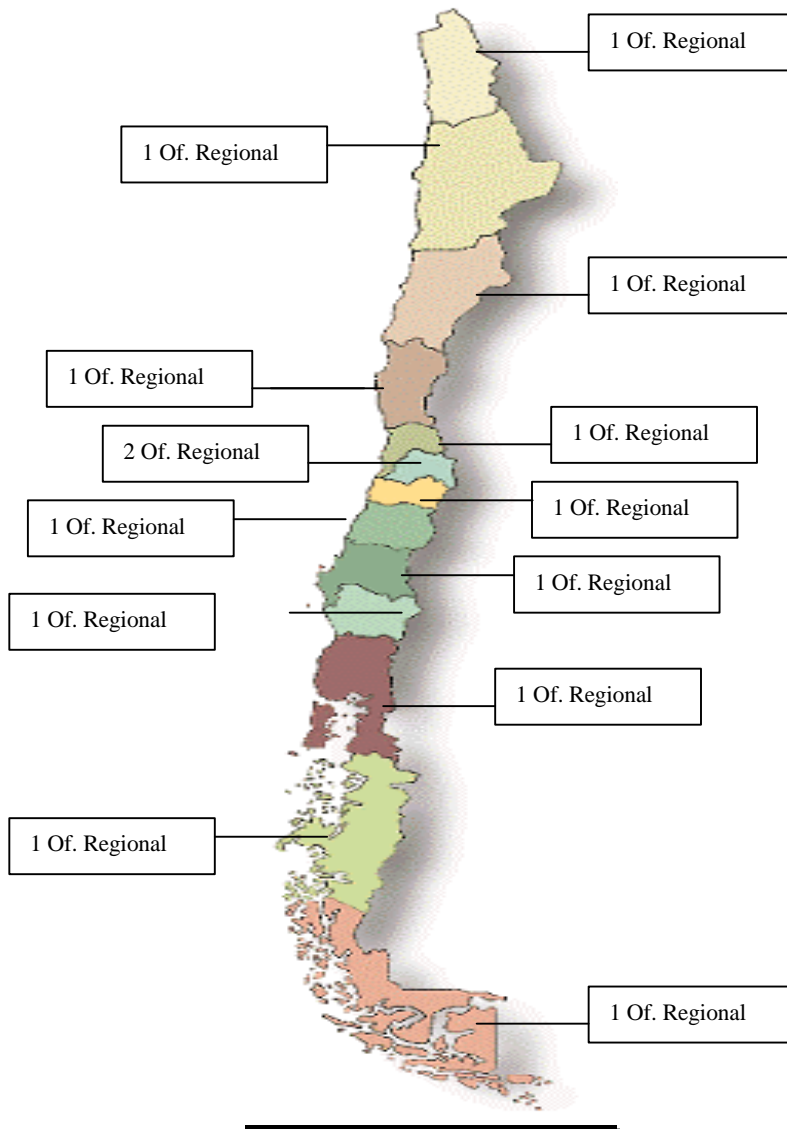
1 Of. Regional

1 Of. Regional

1 Of. Regional

1 Of. Regional

1 Of. Regional

2 Of. Regional

1 Of. Regional

1 Of. Regional

1 Of. Regional

1 Of. Regional

1 Of. Regional

1 Of. Regional

1 Of. Regional